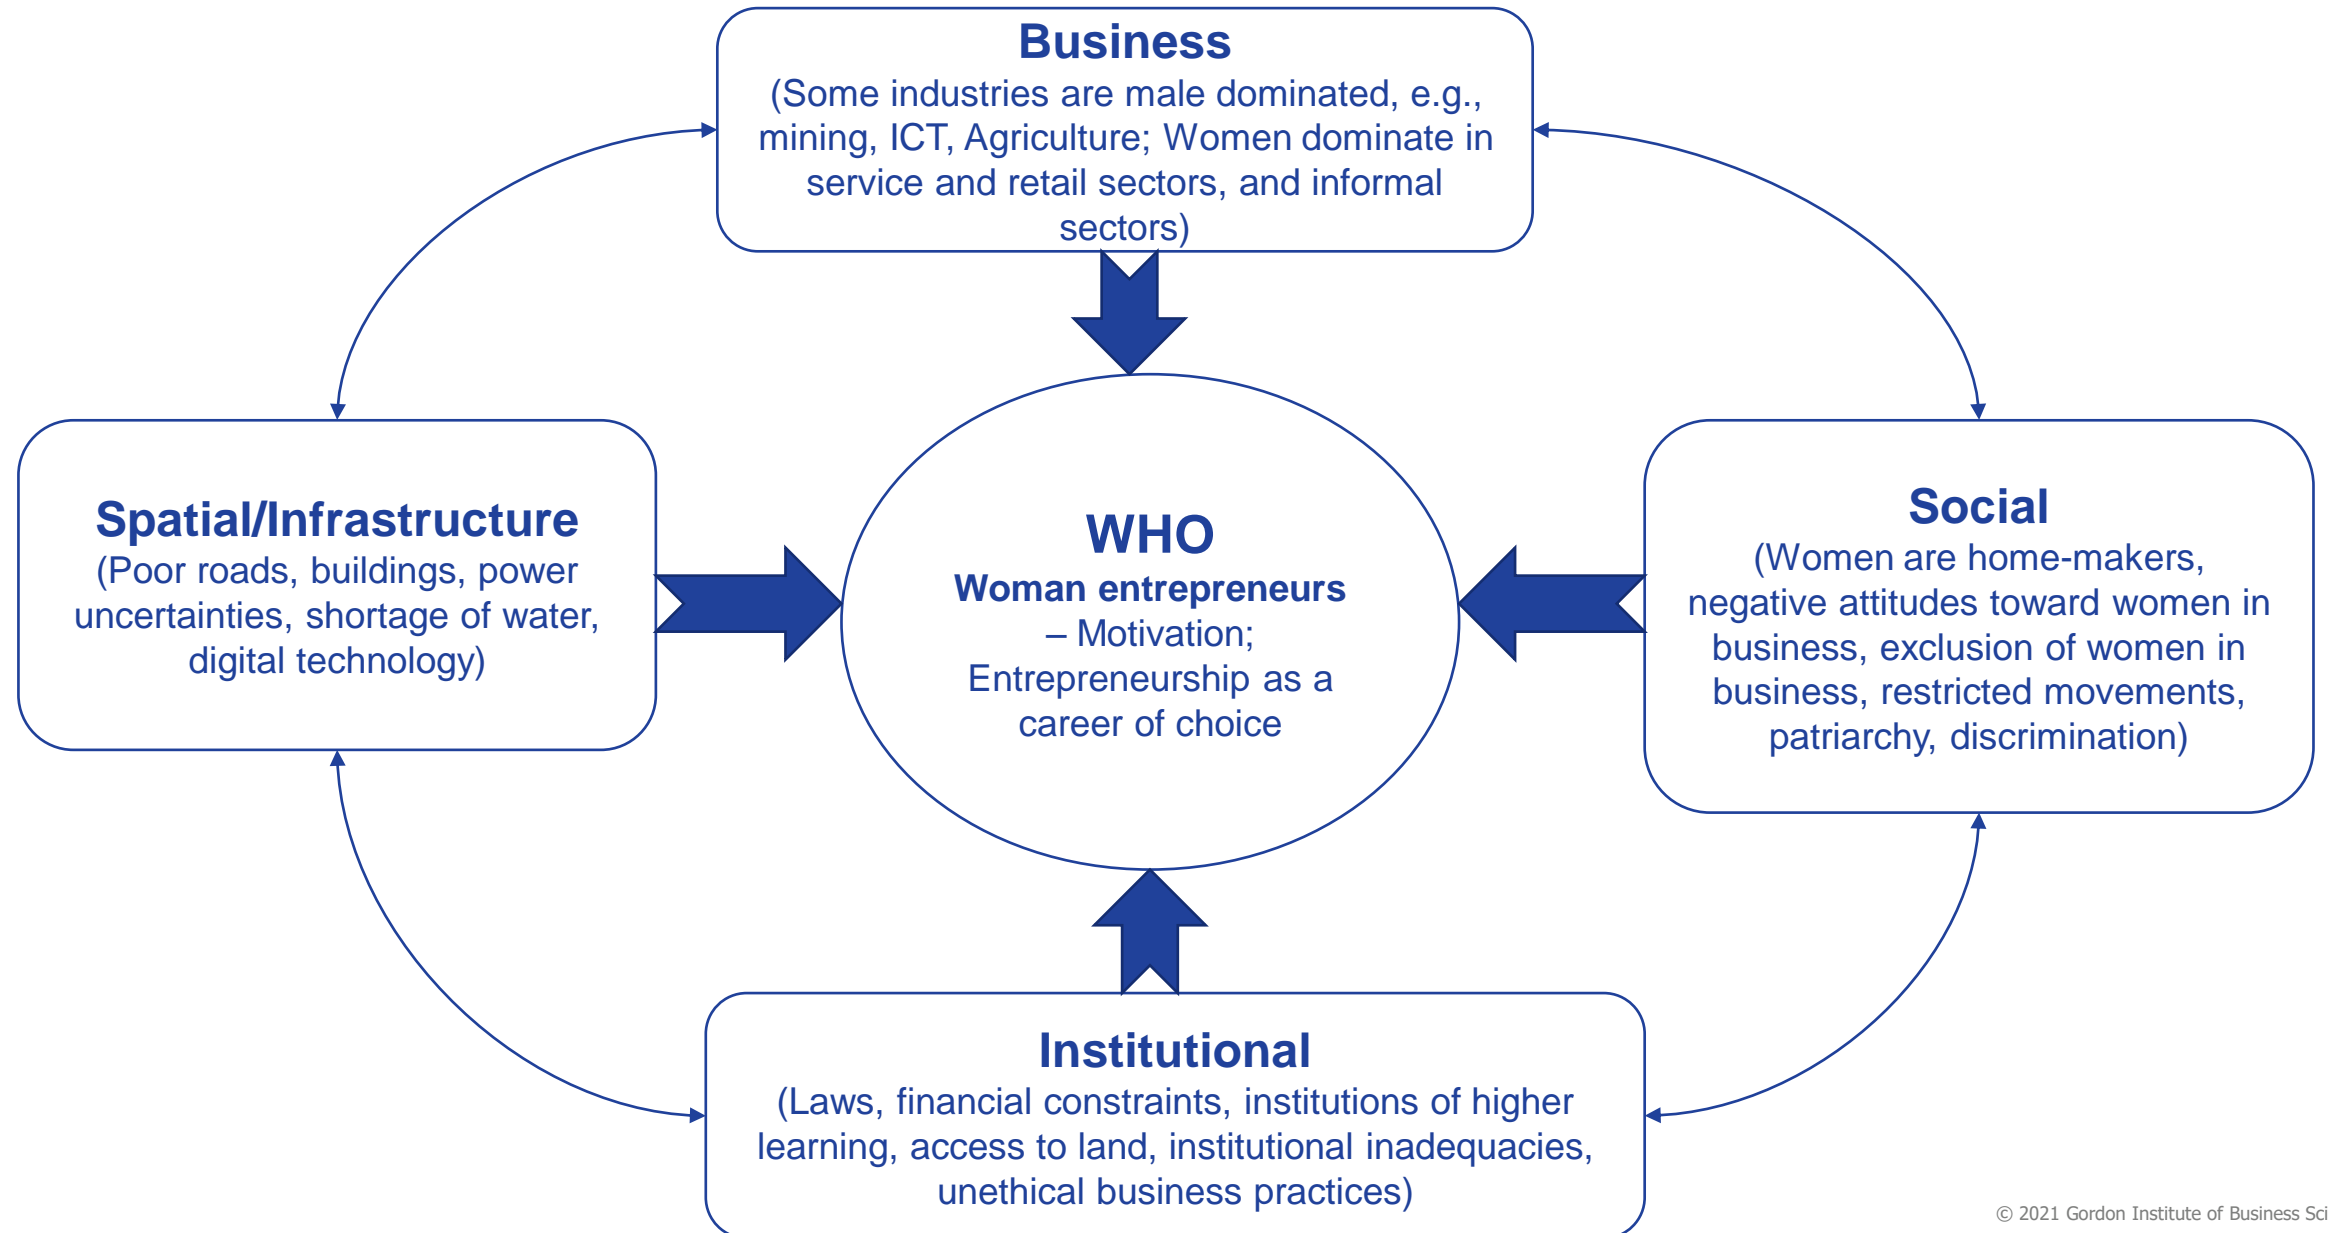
Business
(Some industries are male dominated, e.g., mining, ICT, Agriculture; Women dominate in service and retail sectors, and informal sectors)

Spatial/Infrastructure
(Poor roads, buildings, power uncertainties, shortage of water, digital technology)

WHO
Woman entrepreneurs – Motivation; Entrepreneurship as a career of choice

Social
(Women are home-makers, negative attitudes toward women in business, exclusion of women in business, restricted movements, patriarchy, discrimination)

Institutional
(Laws, financial constraints, institutions of higher learning, access to land, institutional inadequacies, unethical business practices)

© 2021 Gordon Institute of Business Sci